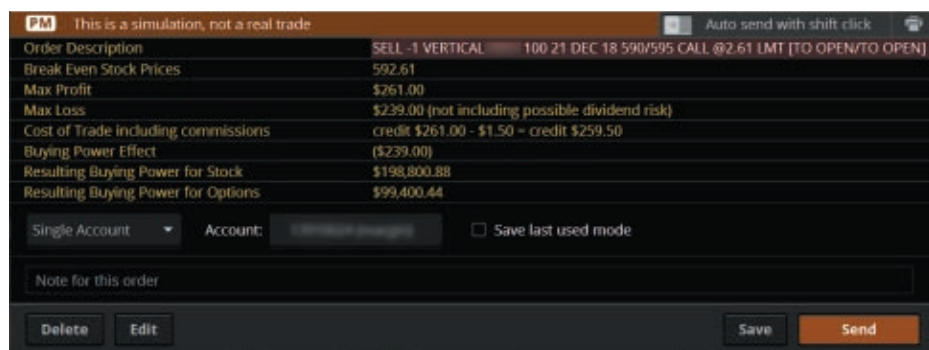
PM This is a simulation, not a real trade

Auto send with shift click

| | |
|---|---|
| Order Description | SELL -1 VERTICAL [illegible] 100 21 DEC 18 590/595 CALL @2.61 LMT [TO OPEN/TO OPEN] |
| Break Even Stock Prices | 592.61 |
| Max Profit | $261.00 |
| Max Loss | $239.00 (not including possible dividend risk) |
| Cost of Trade including commissions | credit $261.00 - $1.50 = credit $259.50 |
| Buying Power Effect | ($239.00) |
| Resulting Buying Power for Stock | $198,800.88 |
| Resulting Buying Power for Options | $99,400.44 |

Single Account Account: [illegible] Save last used mode

Note for this order

Delete Edit Save Send